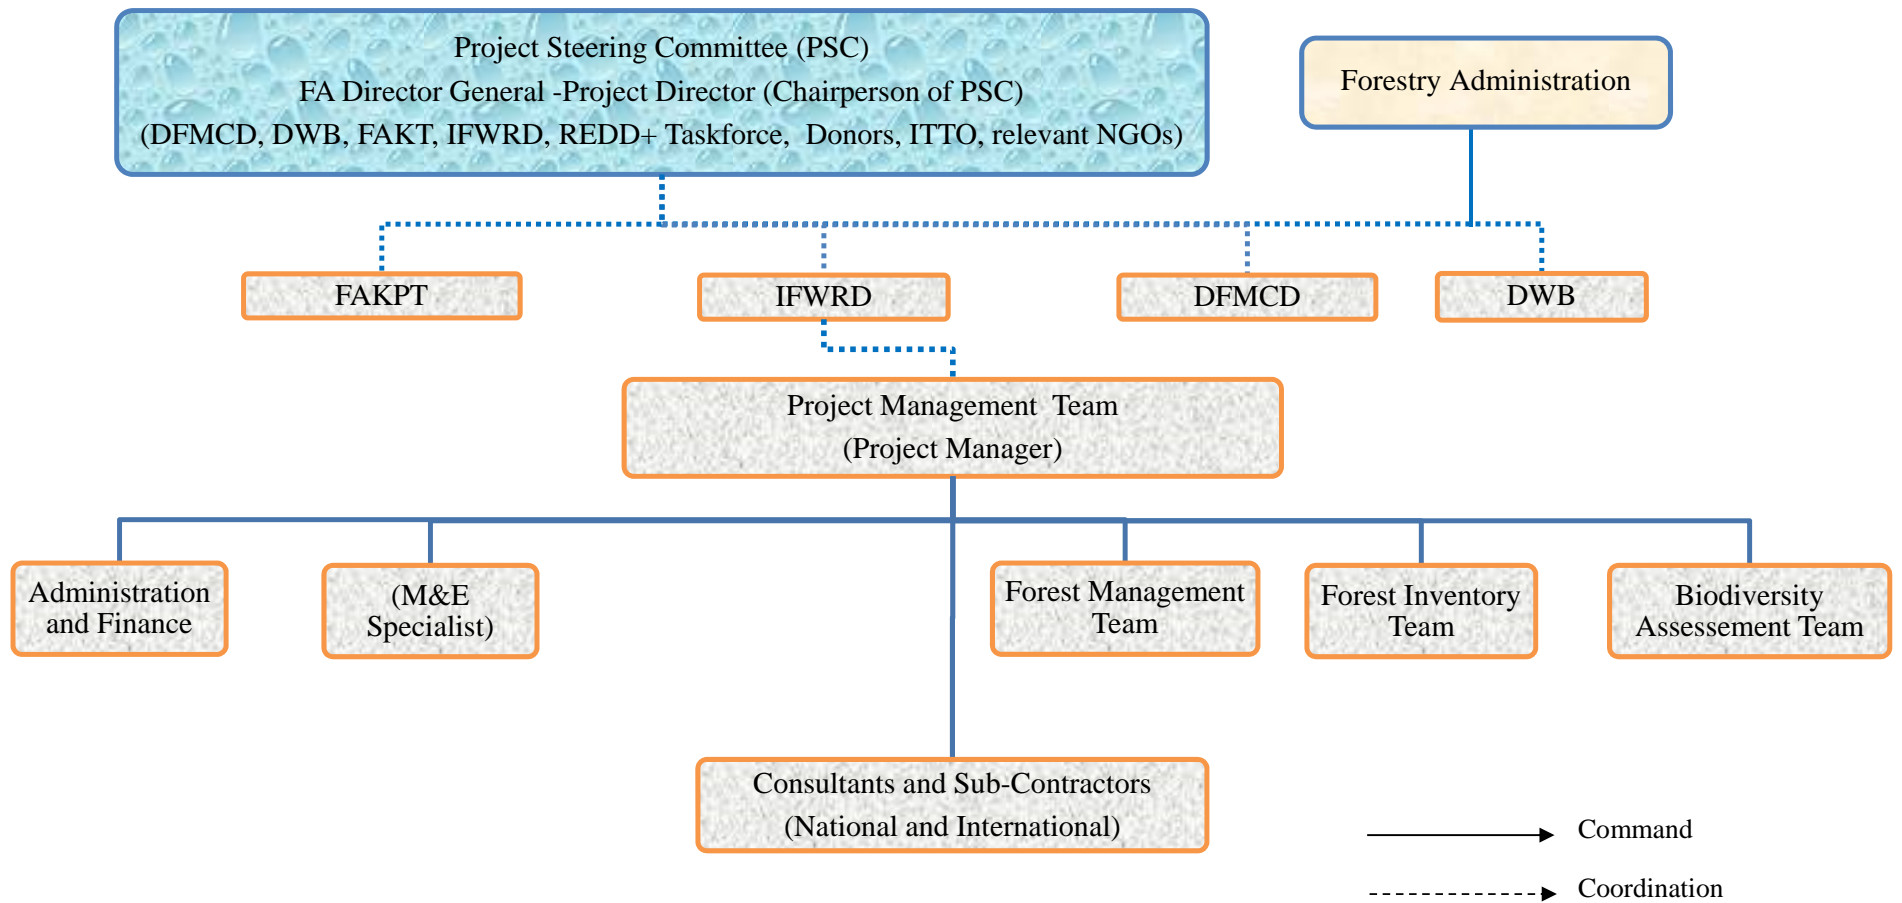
Project Steering Committee (PSC)
FA Director General -Project Director (Chairperson of PSC)
(DFMCD, DWB, FAKT, IFWRD, REDD+ Taskforce, Donors, ITTO, relevant NGOs)

Forestry Administration

FAKPT

IFWRD

DFMCD

DWB

Project Management Team
(Project Manager)

Administration and Finance

(M&E Specialist)

Forest Management Team

Forest Inventory Team

Biodiversity Assessement Team

Consultants and Sub-Contractors
(National and International)

Command

Coordination